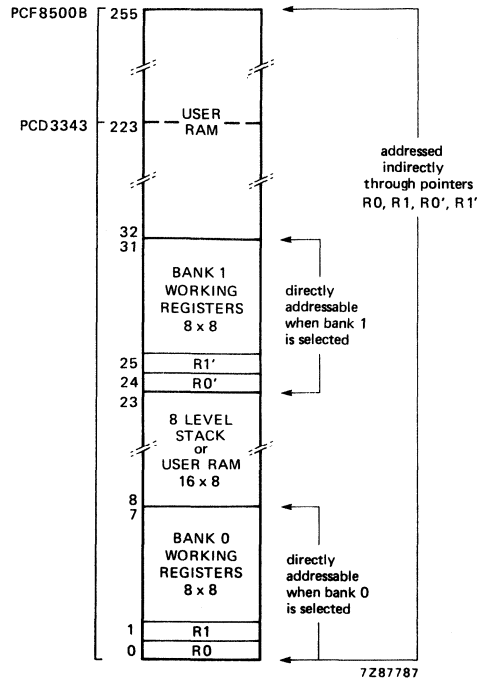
PCF8500B 255

PCD3343 223

USER RAM

addressed indirectly through pointers R0, R1, R0', R1'

32
31

BANK 1 WORKING REGISTERS 8 x 8

directly addressable when bank 1 is selected

25 R1'
24 R0'
23

8 LEVEL STACK or USER RAM 16 x 8

8
7

BANK 0 WORKING REGISTERS 8 x 8

directly addressable when bank 0 is selected

1 R1
0 R0

7Z87787